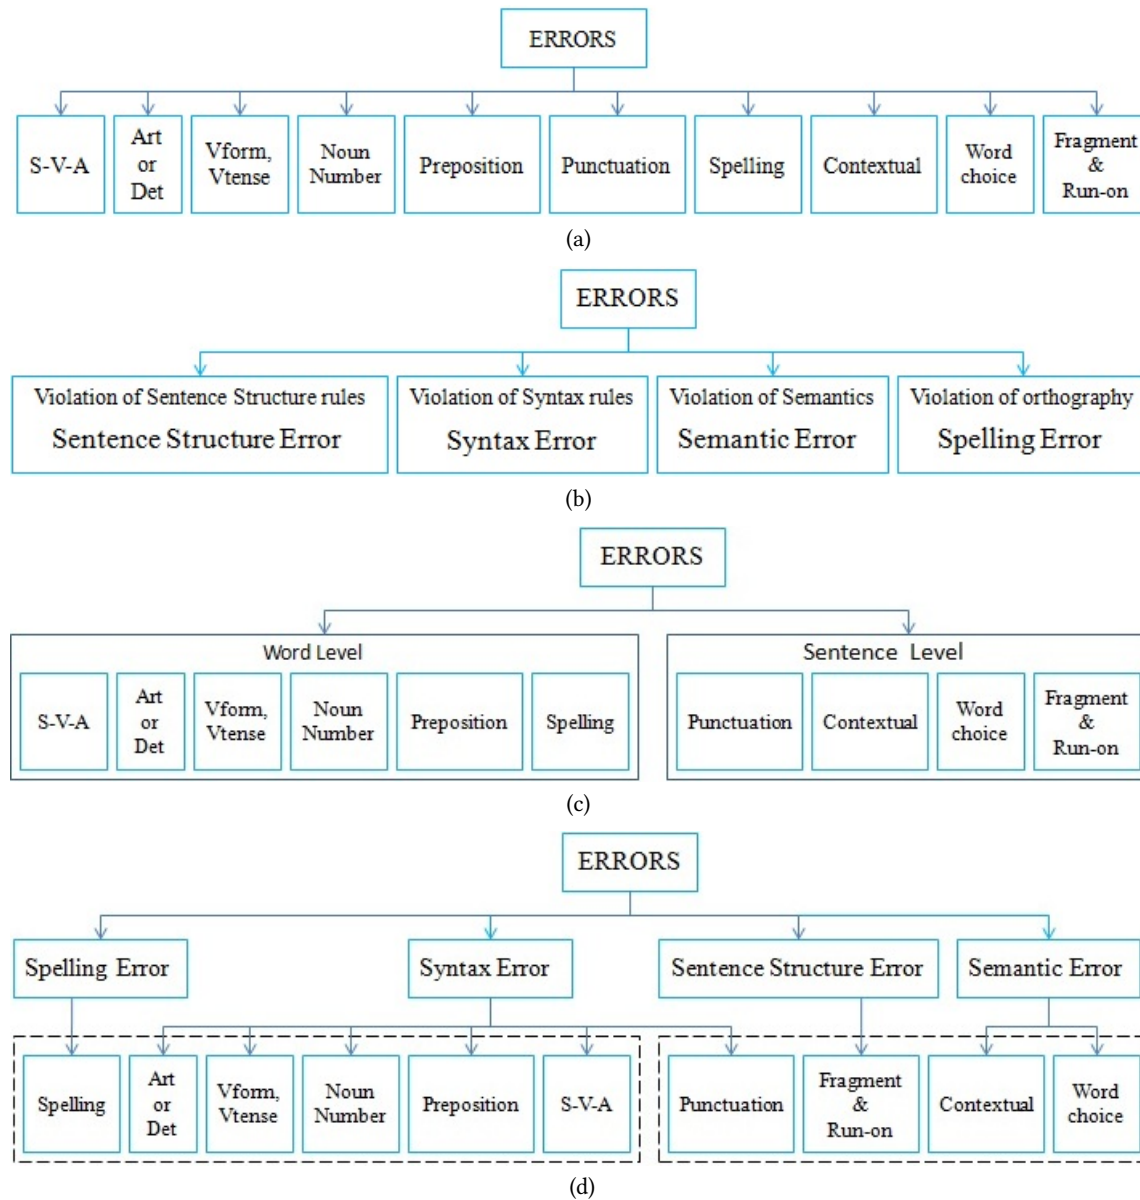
ERRORS

S-V-A

Art or Det

Vform, Vtense

Noun Number

Preposition

Punctuation

Spelling

Contextual

Word choice

Fragment & Run-on

(a)

ERRORS

Violation of Sentence Structure rules
Sentence Structure Error

Violation of Syntax rules
Syntax Error

Violation of Semantics
Semantic Error

Violation of orthography
Spelling Error

(b)

ERRORS

Word Level

S-V-A

Art or Det

Vform, Vtense

Noun Number

Preposition

Spelling

Sentence Level

Punctuation

Contextual

Word choice

Fragment & Run-on

(c)

ERRORS

Spelling Error

Syntax Error

Sentence Structure Error

Semantic Error

Spelling

Art or Det

Vform, Vtense

Noun Number

Preposition

S-V-A

Punctuation

Fragment & Run-on

Contextual

Word choice

(d)